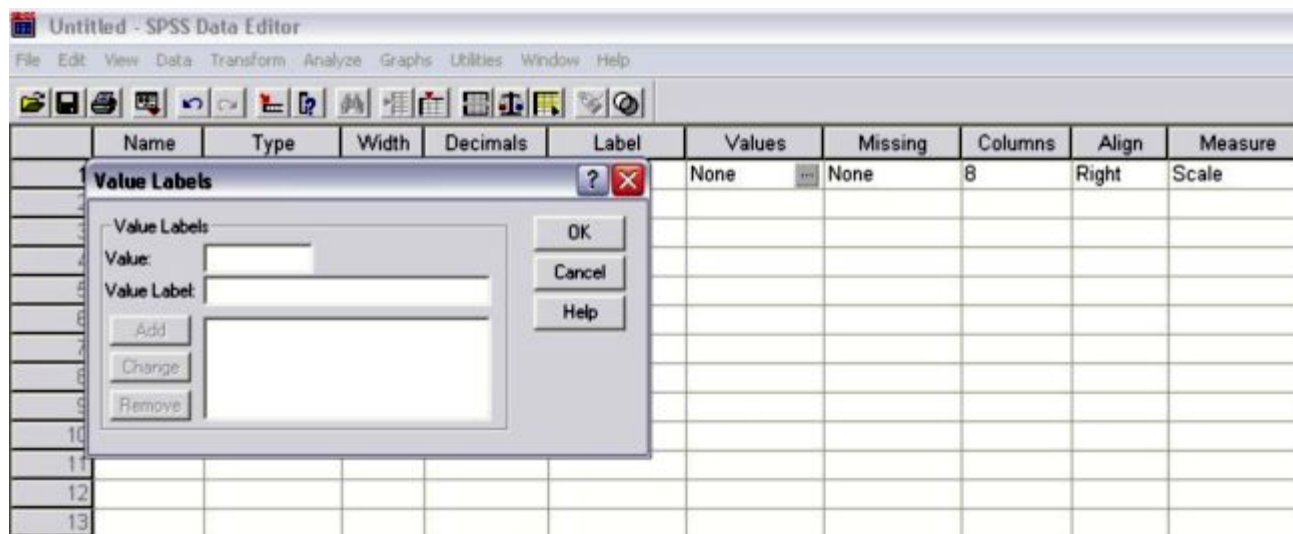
Untitled - SPSS Data Editor

File Edit View Data Transform Analyze Graphs Utilities Window Help

| | Name | Type | Width | Decimals | Label | Values | Missing | Columns | Align | Measure |
|---|---|---|---|---|---|---|---|---|---|---|
| 1 | | | | | | None | None | 8 | Right | Scale |
| 2 | | | | | | | | | | |
| 3 | | | | | | | | | | |
| 4 | | | | | | | | | | |
| 5 | | | | | | | | | | |
| 6 | | | | | | | | | | |
| 7 | | | | | | | | | | |
| 8 | | | | | | | | | | |
| 9 | | | | | | | | | | |
| 10 | | | | | | | | | | |
| 11 | | | | | | | | | | |
| 12 | | | | | | | | | | |
| 13 | | | | | | | | | | |

Value Labels

?

Value Labels

Value:

Value Label:

Add

Change

Remove

OK

Cancel

Help